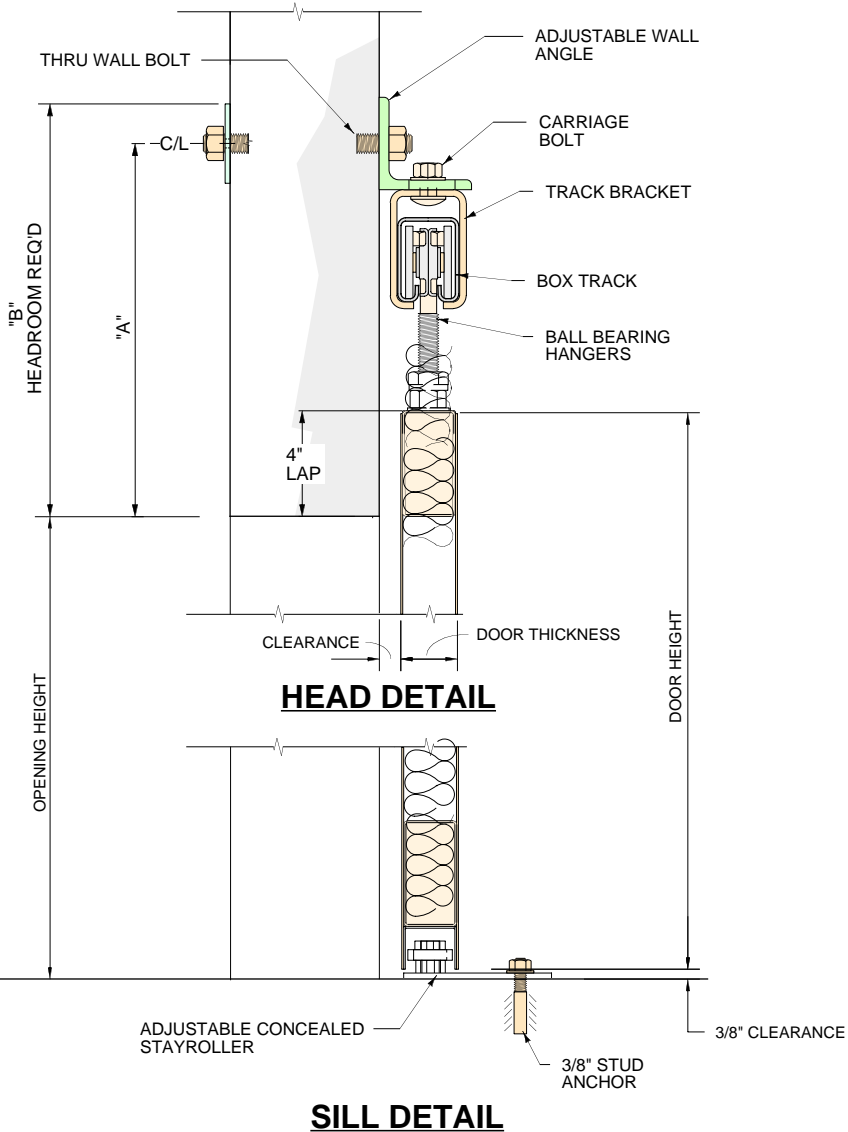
THRU WALL BOLT

ADJUSTABLE WALL ANGLE

CARRIAGE BOLT

TRACK BRACKET

BOX TRACK

BALL BEARING HANGERS

C/L

"B" HEADROOM REQ'D

"A"

4" LAP

CLEARANCE

DOOR THICKNESS

HEAD DETAIL

OPENING HEIGHT

DOOR HEIGHT

ADJUSTABLE CONCEALED STAYROLLER

3/8" CLEARANCE

3/8" STUD ANCHOR

SILL DETAIL